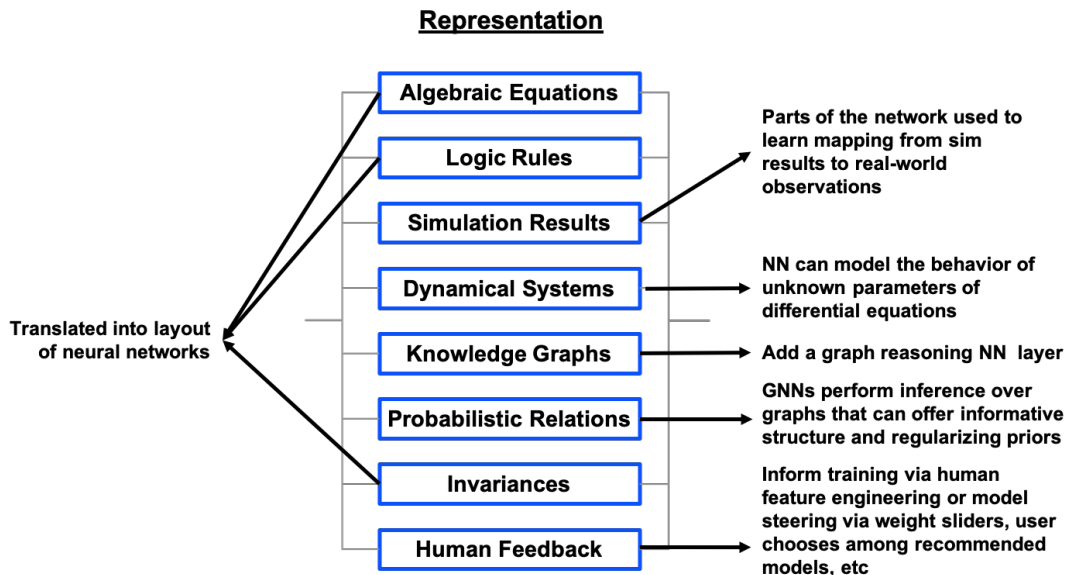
Representation

Algebraic Equations

Logic Rules

Simulation Results

Dynamical Systems

Knowledge Graphs

Probabilistic Relations

Invariances

Human Feedback

Translated into layout of neural networks

Parts of the network used to learn mapping from sim results to real-world observations

NN can model the behavior of unknown parameters of differential equations

Add a graph reasoning NN layer

GNNs perform inference over graphs that can offer informative structure and regularizing priors

Inform training via human feature engineering or model steering via weight sliders, user chooses among recommended models, etc